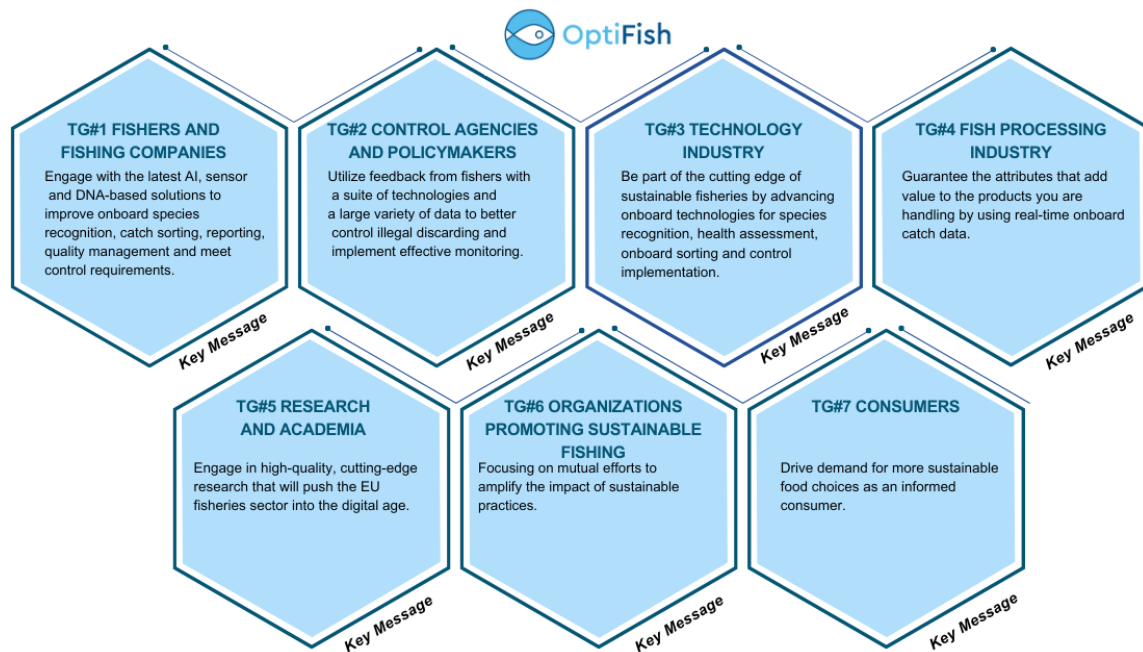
OptiFish

TG#1 FISHERS AND FISHING COMPANIES

Engage with the latest AI, sensor and DNA-based solutions to improve onboard species recognition, catch sorting, reporting, quality management and meet control requirements.

Key Message

TG#2 CONTROL AGENCIES AND POLICYMAKERS

Utilize feedback from fishers with a suite of technologies and a large variety of data to better control illegal discarding and implement effective monitoring.

Key Message

TG#3 TECHNOLOGY INDUSTRY

Be part of the cutting edge of sustainable fisheries by advancing onboard technologies for species recognition, health assessment, onboard sorting and control implementation.

Key Message

TG#4 FISH PROCESSING INDUSTRY

Guarantee the attributes that add value to the products you are handling by using real-time onboard catch data.

Key Message

TG#5 RESEARCH AND ACADEMIA

Engage in high-quality, cutting-edge research that will push the EU fisheries sector into the digital age.

Key Message

TG#6 ORGANIZATIONS PROMOTING SUSTAINABLE FISHING

Focusing on mutual efforts to amplify the impact of sustainable practices.

Key Message

TG#7 CONSUMERS

Drive demand for more sustainable food choices as an informed consumer.

Key Message